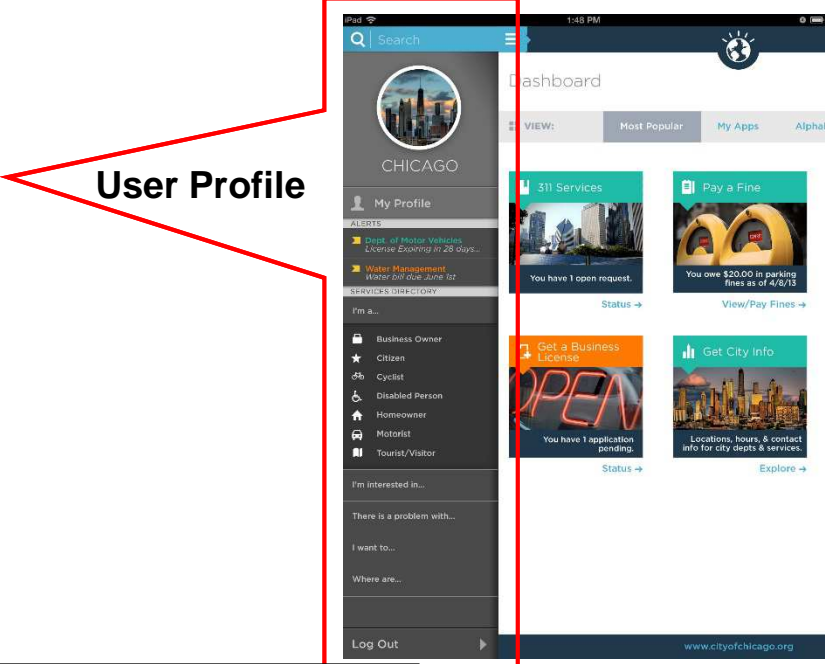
User Profile

iPad

1:48 PM

Search

CHICAGO

My Profile

ALERTS

Dept. of Motor Vehicles
License Expiring in 28 days...

Water Management
Water bill due June 1st

SERVICES DIRECTORY

I'm a...

Business Owner

Citizen

Cyclist

Disabled Person

Homeowner

Motorist

Tourist/Visitor

I'm interested in...

There is a problem with...

I want to...

Where are...

Log Out

Dashboard

VIEW:

Most Popular

My Apps

Alphal

311 Services

You have 1 open request.

Status →

Pay a Fine

You owe $20.00 in parking fines as of 4/8/13

View/Pay Fines →

Get a Business License

You have 1 application pending.

Status →

Get City Info

Locations, hours, & contact info for city depts & services.

Explore →

www.cityofchicago.org